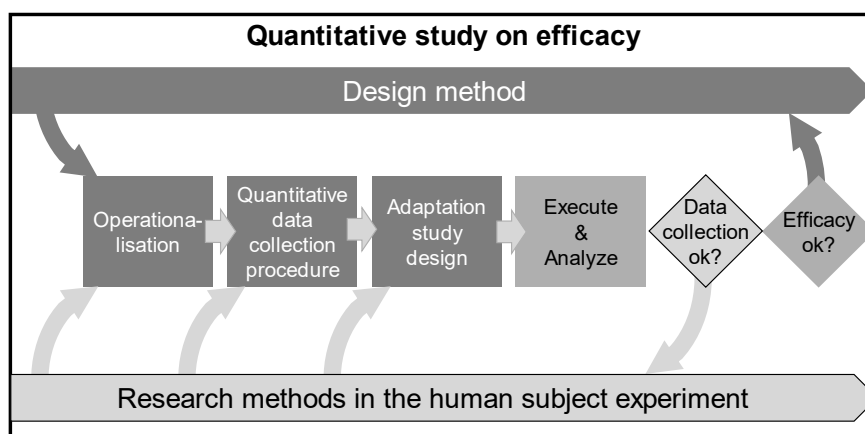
Quantitative study on efficacy

Design method

Operationalisation

Quantitative data collection procedure

Adaptation study design

Execute & Analyze

Data collection ok?

Efficacy ok?

Research methods in the human subject experiment